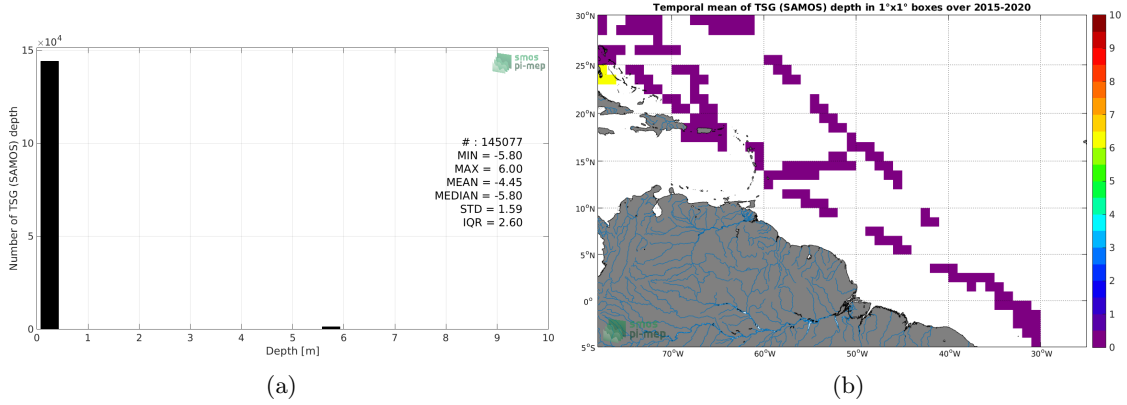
$\times10^4$
15
10
5
0
Number of TSG (SAMOS) depth
0 1 2 3 4 5 6 7 8 9 10
Depth [m]
smos pi-mep
# : 145077
MIN = -5.80
MAX = 6.00
MEAN = -4.45
MEDIAN = -5.80
STD = 1.59
IQR = 2.60
(a)

Temporal mean of TSG (SAMOS) depth in 1°x1° boxes over 2015-2020
30°N
25°N
20°N
15°N
10°N
5°N
0°
5°S
70°W 60°W 50°W 40°W 30°W
smos pi-mep
10
9
8
7
6
5
4
3
2
1
0
(b)